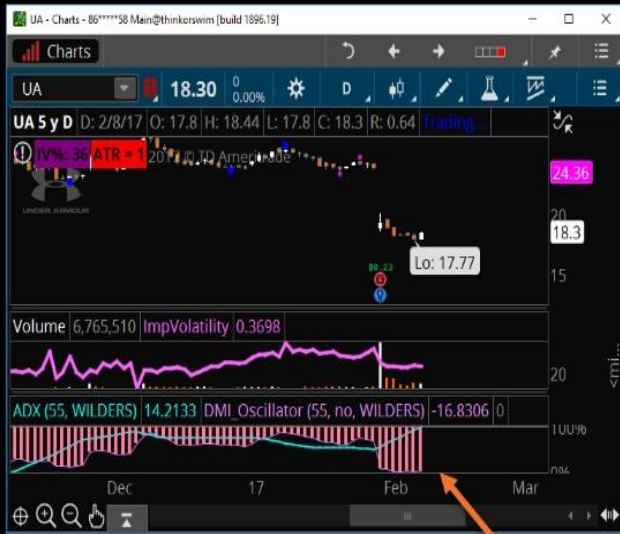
UA - Charts - 86*****58 Main@thinkorswim [build 1896.19]

Charts

UA 18.30 0 0.00% D

UA 5 y D D: 2/8/17 O: 17.8 H: 18.44 L: 17.8 C: 18.3 R: 0.64 Trading...

IV%: 36 ATR = 1 2017 © TD Ameritrade

UNDER ARMOUR

24.36

20

18.3

Lo: 17.77

15

Volume 6,765,510 ImpVolatility 0.3698

20

ADX (55, WILDERS) 14.2133 DMI_Oscillator (55, no, WILDERS) -16.8306 0

100%

0%

Dec 17 Feb Mar